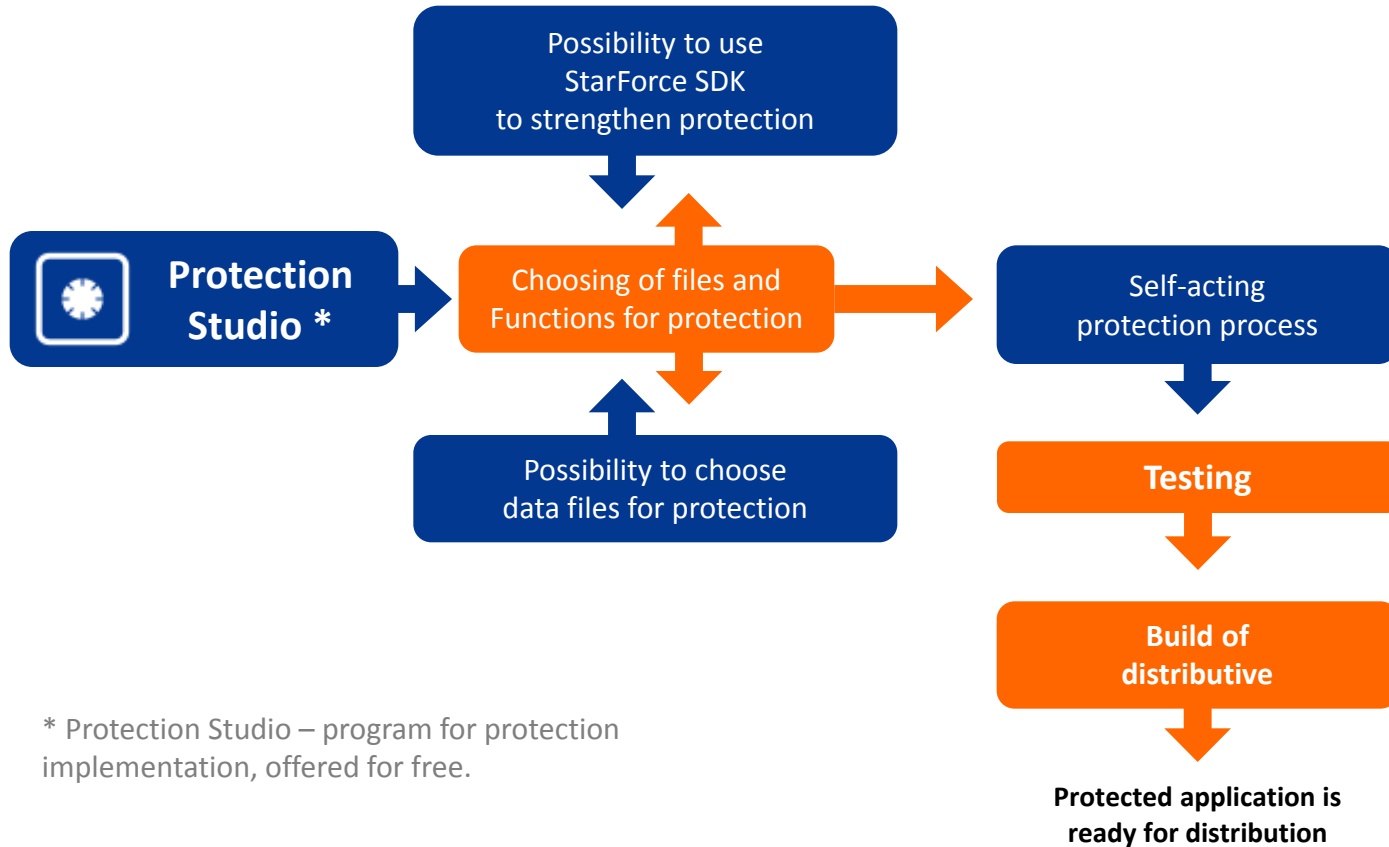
Possibility to use StarForce SDK to strengthen protection

Protection Studio *

Choosing of files and Functions for protection

Possibility to choose data files for protection

Self-acting protection process

Testing

Build of distributive

Protected application is ready for distribution

* Protection Studio – program for protection implementation, offered for free.